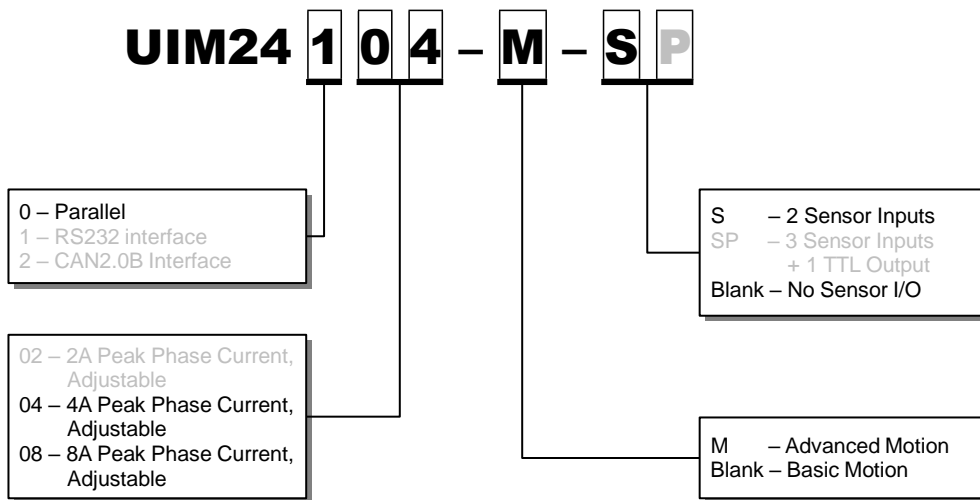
UIM24 1 0 4 – M – S P

0 – Parallel
1 – RS232 interface
2 – CAN2.0B Interface

S – 2 Sensor Inputs
SP – 3 Sensor Inputs + 1 TTL Output
Blank – No Sensor I/O

02 – 2A Peak Phase Current, Adjustable
04 – 4A Peak Phase Current, Adjustable
08 – 8A Peak Phase Current, Adjustable

M – Advanced Motion
Blank – Basic Motion